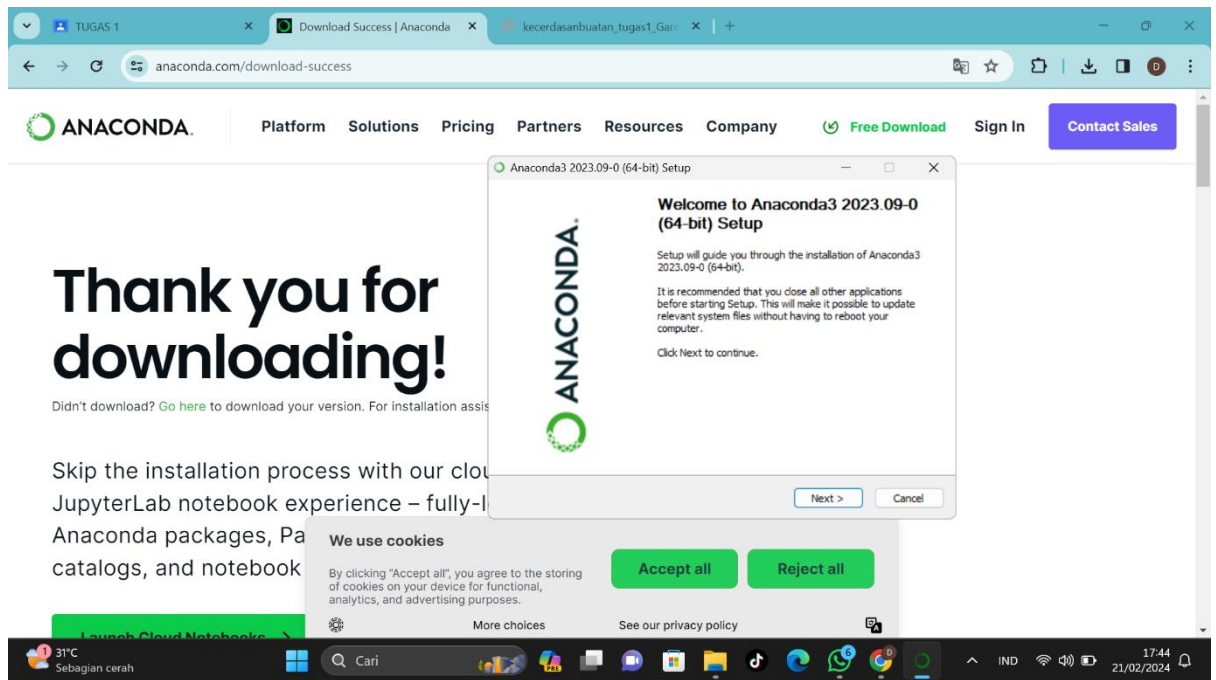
TUGAS 1
Download Success | Anaconda
kecerdasanbuatan_tugas1_Gar
anaconda.com/download-success

ANACONDA.
Platform Solutions Pricing Partners Resources Company
Free Download
Sign In
Contact Sales

Anaconda3 2023.09-0 (64-bit) Setup

ANACONDA.

Welcome to Anaconda3 2023.09-0 (64-bit) Setup

Setup will guide you through the installation of Anaconda3 2023.09-0 (64-bit).

It is recommended that you close all other applications before starting Setup. This will make it possible to update relevant system files without having to reboot your computer.

Click Next to continue.

Next >
Cancel

Thank you for downloading!

Didn't download? Go here to download your version. For installation assis

Skip the installation process with our clou JupyterLab notebook experience – fully-l Anaconda packages, Pa catalogs, and notebook

We use cookies

By clicking "Accept all", you agree to the storing of cookies on your device for functional, analytics, and advertising purposes.

Accept all
Reject all

More choices
See our privacy policy

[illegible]

31°C
Sebagian cerah
Cari
IND
17:44
21/02/2024